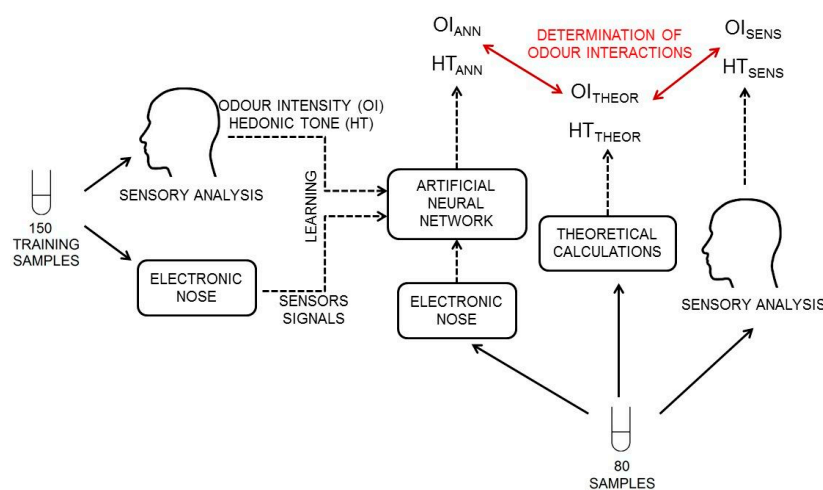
$OI_{ANN}$

$HT_{ANN}$

DETERMINATION OF ODOUR INTERACTIONS

$OI_{SENS}$

$HT_{SENS}$

$OI_{THEOR}$

$HT_{THEOR}$

ODOUR INTENSITY (OI)
HEDONIC TONE (HT)

150 TRAINING SAMPLES

SENSORY ANALYSIS

LEARNING

ARTIFICIAL NEURAL NETWORK

THEORETICAL CALCULATIONS

ELECTRONIC NOSE

SENSORS SIGNALS

ELECTRONIC NOSE

SENSORY ANALYSIS

80 SAMPLES